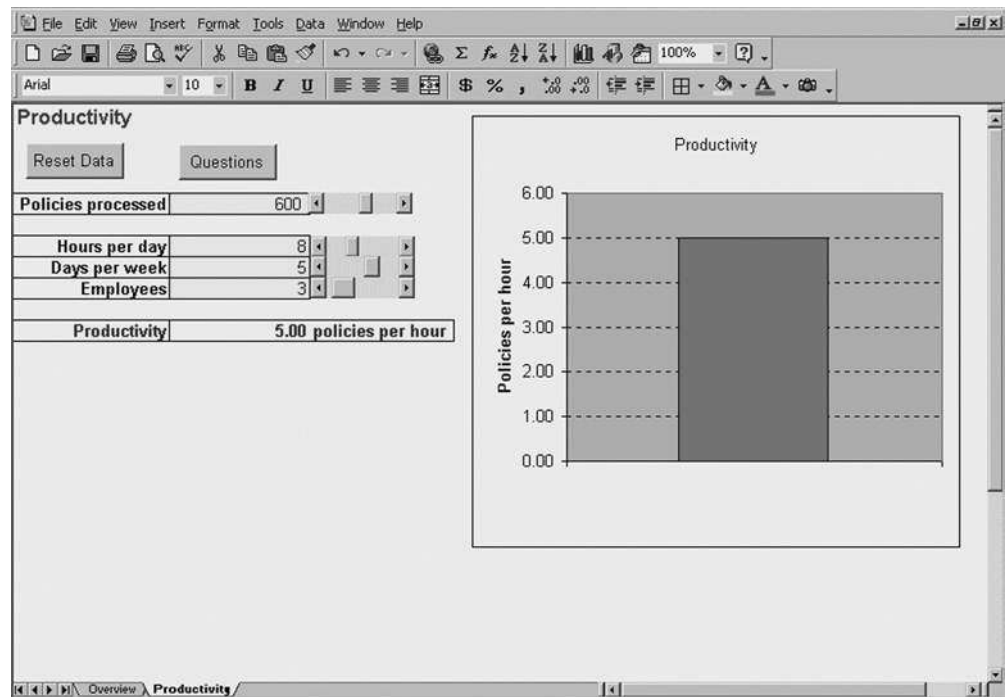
File Edit View Insert Format Tools Data Window Help

100%

Arial 10 B I U $ % ,

Productivity

Reset Data

Questions

| Policies processed | 600 |
|---|---|
| | |
| Hours per day | 8 |
| Days per week | 5 |
| Employees | 3 |
| | |
| Productivity | 5.00 policies per hour |

Productivity

6.00
5.00
4.00
3.00
2.00
1.00
0.00

Policies per hour

Overview Productivity